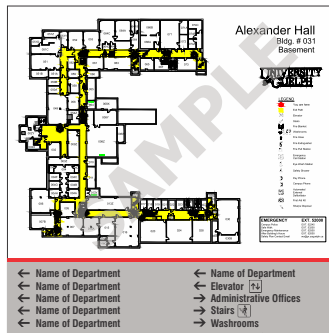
Alexander Hall
Bldg. # 031
Basement

UNIVERSITY of GUELPH

SAMPLE

LEGEND

EMERGENCY EXT. 52000

← Name of Department
← Name of Department
← Name of Department
← Name of Department
← Name of Department

← Name of Department
← Elevator
← Administrative Offices
← Stairs
→ Washrooms